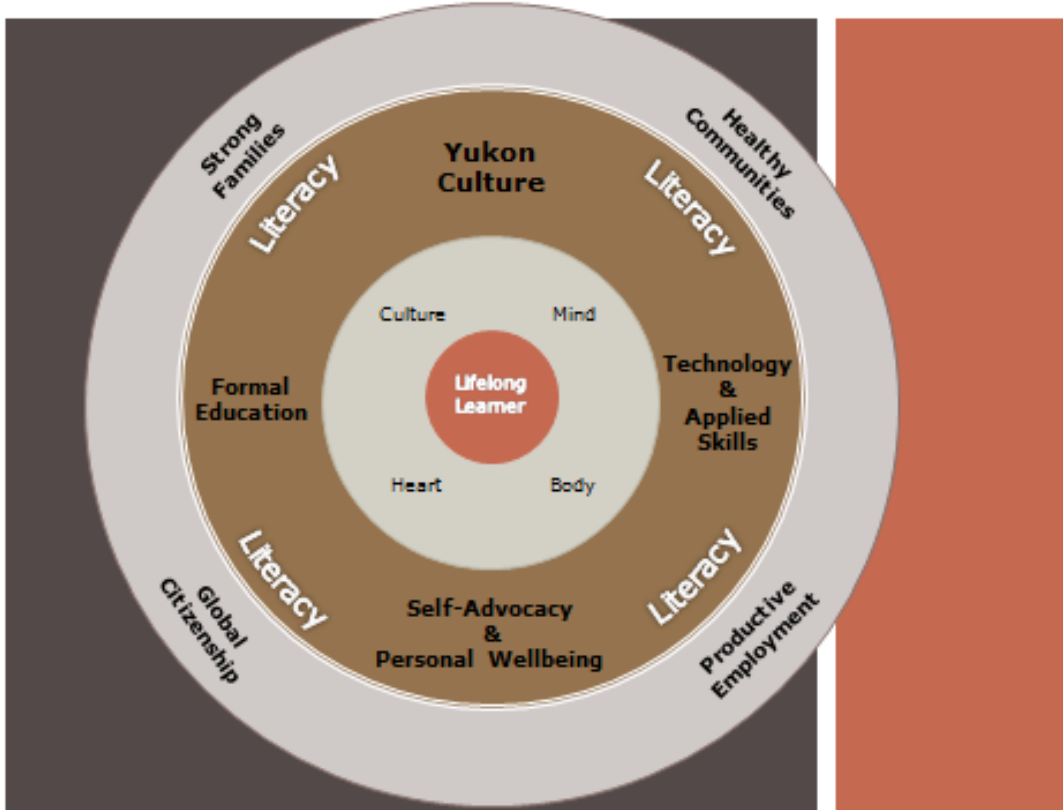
Strong Families

Healthy Communities

Literacy

Yukon Culture

Literacy

Culture

Mind

Formal Education

Lifelong Learner

Technology & Applied Skills

Heart

Body

Literacy

Self-Advocacy & Personal Wellbeing

Literacy

Global Citizenship

Productive Employment